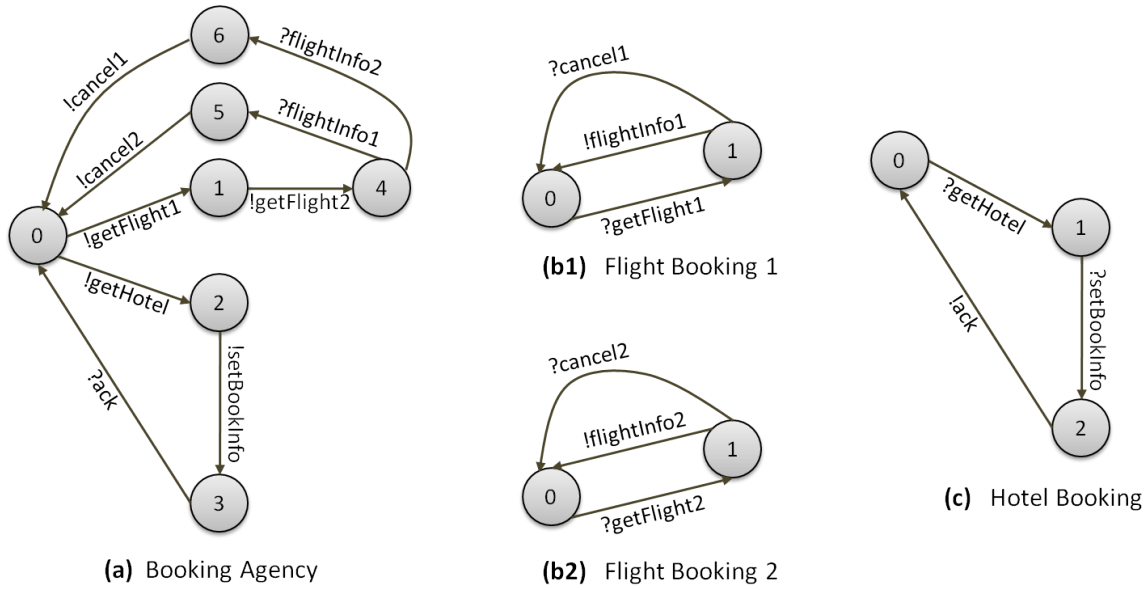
6
?flightInfo2
!cancel1
5
?flightInfo1
!cancel2
1
!getFlight2
4
0
!getFlight1
!getHotel
2
?ack
!setBookInfo
3

(a) Booking Agency

?cancel1
!flightInfo1
1
0
?getFlight1

(b1) Flight Booking 1

?cancel2
!flightInfo2
1
0
?getFlight2

(b2) Flight Booking 2

0
?getHotel
1
!ack
?setBookInfo
2

(c) Hotel Booking